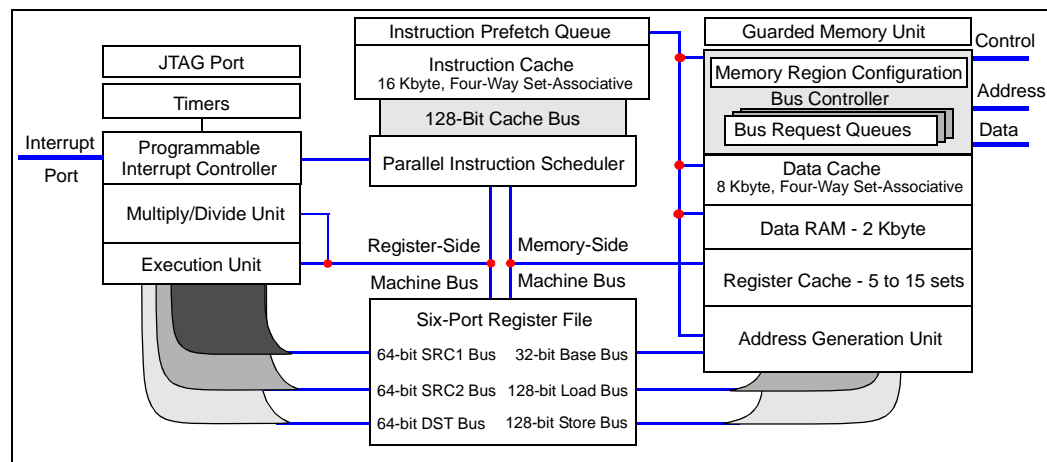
Instruction Prefetch Queue

Instruction Cache
16 Kbyte, Four-Way Set-Associative

128-Bit Cache Bus

Parallel Instruction Scheduler

JTAG Port

Timers

Interrupt
Port

Programmable
Interrupt Controller

Multiply/Divide Unit

Execution Unit

Register-Side
Machine Bus

Memory-Side
Machine Bus

Guarded Memory Unit

Control

Memory Region Configuration

Address

Bus Controller

Bus Request Queues

Data

Data Cache
8 Kbyte, Four-Way Set-Associative

Data RAM - 2 Kbyte

Register Cache - 5 to 15 sets

Address Generation Unit

Six-Port Register File

64-bit SRC1 Bus

32-bit Base Bus

64-bit SRC2 Bus

128-bit Load Bus

64-bit DST Bus

128-bit Store Bus